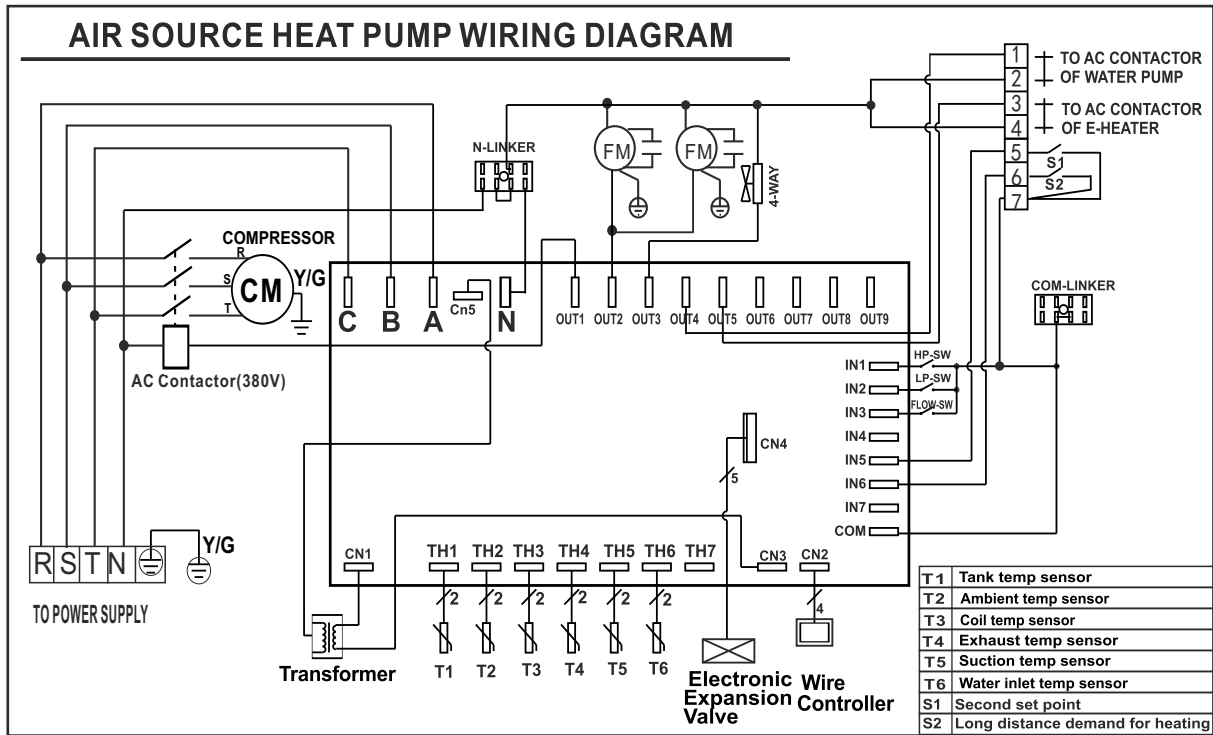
AIR SOURCE HEAT PUMP WIRING DIAGRAM

1
2
TO AC CONTACTOR OF WATER PUMP
3
4
TO AC CONTACTOR OF E-HEATER
5
6
7
S1
S2

N-LINKER
FM
FM
4-WAY

COMPRESSOR
R
S
T
CM
Y/G

AC Contactor(380V)

C
B
A
Cn5
N
OUT1 OUT2 OUT3 OUT4 OUT5 OUT6 OUT7 OUT8 OUT9

COM-LINKER

IN1
HP-SW
IN2
LP-SW
IN3
FLOW-SW
IN4
IN5
IN6
IN7
COM

CN4
5

R S T N
Y/G
TO POWER SUPPLY

CN1
TH1 TH2 TH3 TH4 TH5 TH6 TH7
CN3 CN2
2 2 2 2 2 2
4
T1 T2 T3 T4 T5 T6

Transformer
Electronic Expansion Valve
Wire Controller

| | |
|---|---|
| T1 | Tank temp sensor |
| T2 | Ambient temp sensor |
| T3 | Coil temp sensor |
| T4 | Exhaust temp sensor |
| T5 | Suction temp sensor |
| T6 | Water inlet temp sensor |
| S1 | Second set point |
| S2 | Long distance demand for heating |